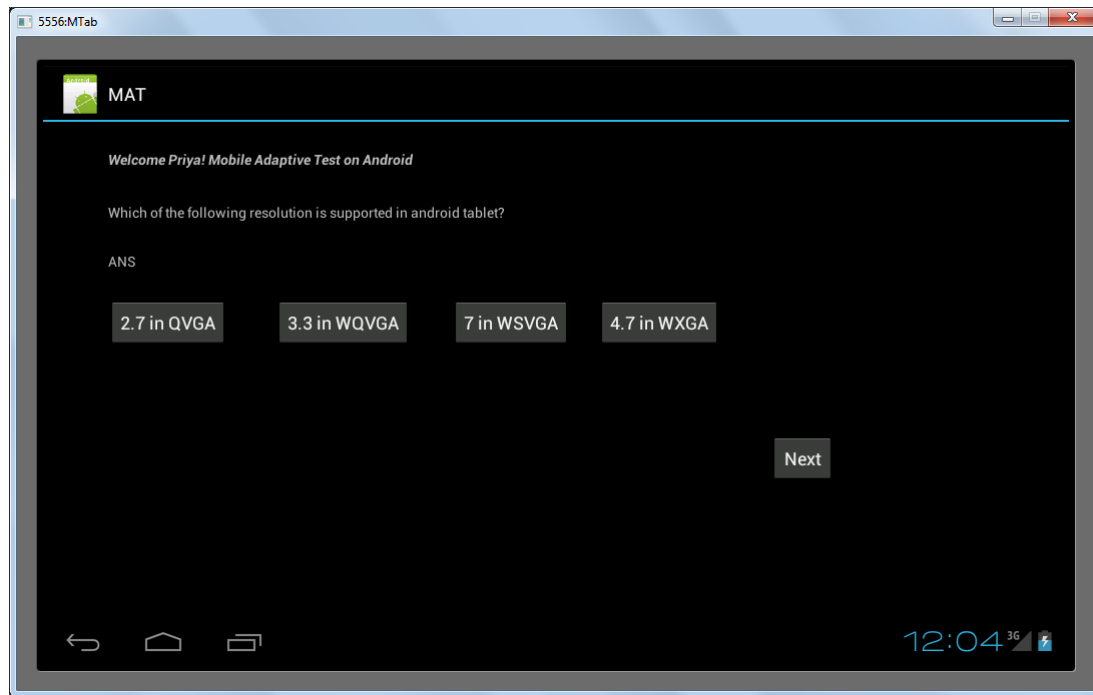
5556:MTab

MAT

Welcome Priya! Mobile Adaptive Test on Android

Which of the following resolution is supported in android tablet?

ANS

2.7 in QVGA

3.3 in WQVGA

7 in WSVGA

4.7 in WXGA

Next

12:04 3G